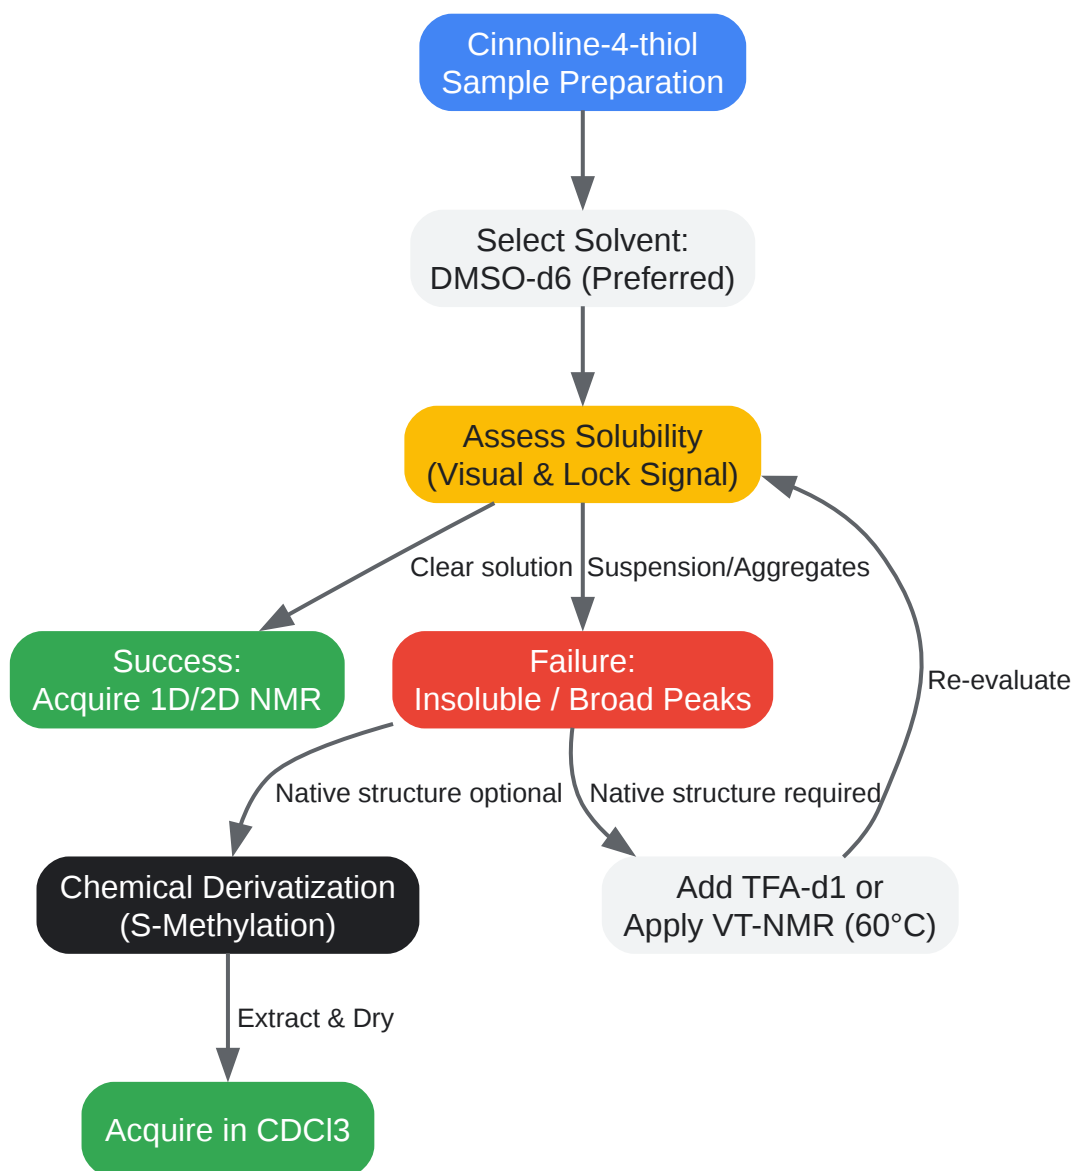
Cinnoline-4-thiol
Sample Preparation

Select Solvent:
DMSO-d6 (Preferred)

Assess Solubility
(Visual & Lock Signal)

Clear solution

Suspension/Aggregates

Re-evaluate

Success:
Acquire 1D/2D NMR

Failure:
Insoluble / Broad Peaks

Native structure optional

Native structure required

Chemical Derivatization
(S-Methylation)

Add TFA-d1 or
Apply VT-NMR (60°C)

Extract & Dry

Acquire in CDCl3